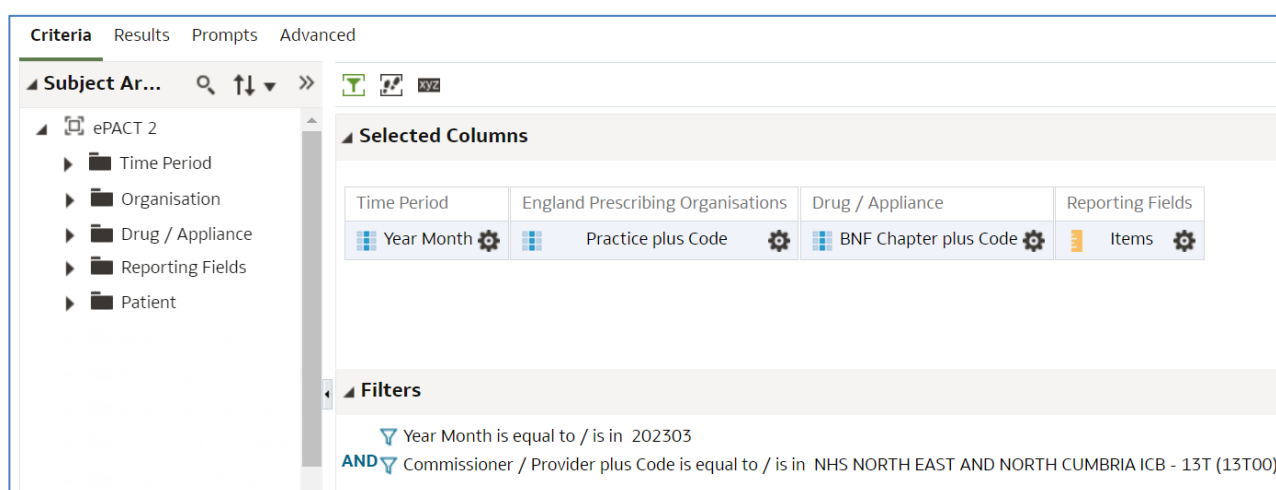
Criteria Results Prompts Advanced

Subject Ar...

ePACT 2
Time Period
Organisation
Drug / Appliance
Reporting Fields
Patient

xyz

Selected Columns

| Time Period | England Prescribing Organisations | Drug / Appliance | Reporting Fields |
|---|---|---|---|
| Year Month | Practice plus Code | BNF Chapter plus Code | Items |

Filters

Year Month is equal to / is in 202303
AND Commissioner / Provider plus Code is equal to / is in NHS NORTH EAST AND NORTH CUMBRIA ICB - 13T (13T00)